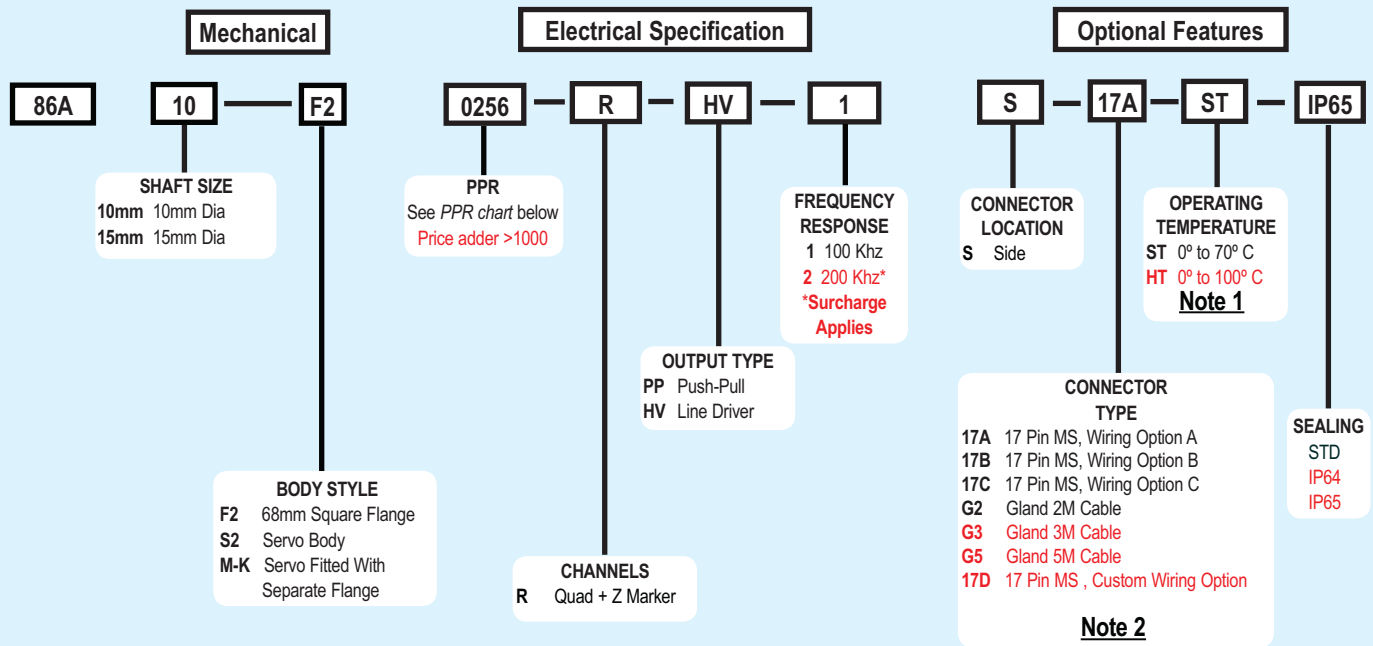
Mechanical

Electrical Specification

Optional Features

86A

10

F2

0256

R

HV

1

S

17A

ST

IP65

SHAFT SIZE
10mm 10mm Dia
15mm 15mm Dia

PPR
See *PPR chart* below
Price adder >1000

FREQUENCY RESPONSE
1 100 Khz
2 200 Khz*
*Surcharge Applies

CONNECTOR LOCATION
S Side

OPERATING TEMPERATURE
ST 0º to 70º C
HT 0º to 100º C
Note 1

OUTPUT TYPE
PP Push-Pull
HV Line Driver

CONNECTOR TYPE
17A 17 Pin MS, Wiring Option A
17B 17 Pin MS, Wiring Option B
17C 17 Pin MS, Wiring Option C
G2 Gland 2M Cable
G3 Gland 3M Cable
G5 Gland 5M Cable
17D 17 Pin MS , Custom Wiring Option

Note 2

SEALING
STD
IP64
IP65

BODY STYLE
F2 68mm Square Flange
S2 Servo Body
M-K Servo Fitted With Separate Flange

CHANNELS
R Quad + Z Marker